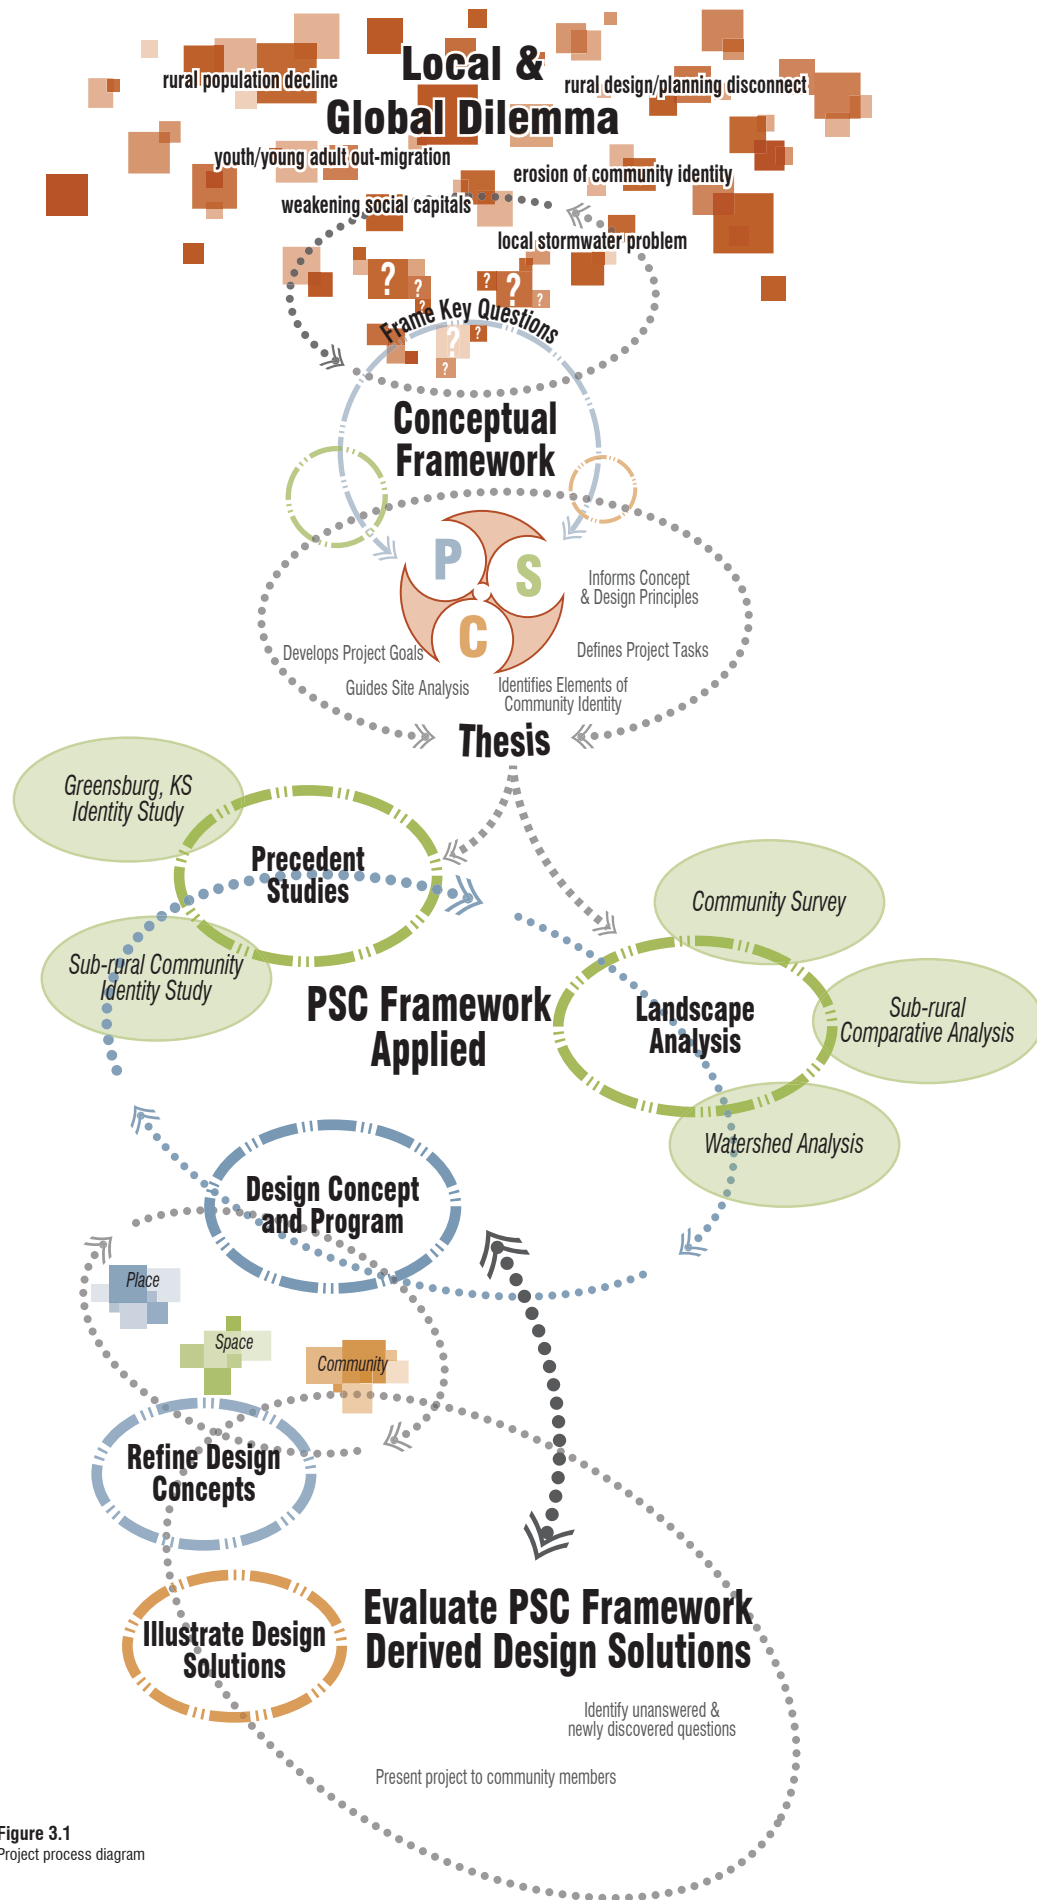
Local &
Global Dilemma

rural population decline

rural design/planning disconnect

youth/young adult out-migration

erosion of community identity

weakening social capitals

local stormwater problem

? ? ? ? ? ? ?

Frame Key Questions

Conceptual Framework

P S C

Informs Concept & Design Principles

Develops Project Goals

Defines Project Tasks

Guides Site Analysis

Identifies Elements of Community Identity

Thesis

Greensburg, KS Identity Study

Precedent Studies

Sub-rural Community Identity Study

Community Survey

PSC Framework Applied

Landscape Analysis

Sub-rural Comparative Analysis

Watershed Analysis

Design Concept and Program

Place

Space

Community

Refine Design Concepts

Illustrate Design Solutions

Evaluate PSC Framework Derived Design Solutions

Identify unanswered & newly discovered questions

Present project to community members

Figure 3.1
Project process diagram